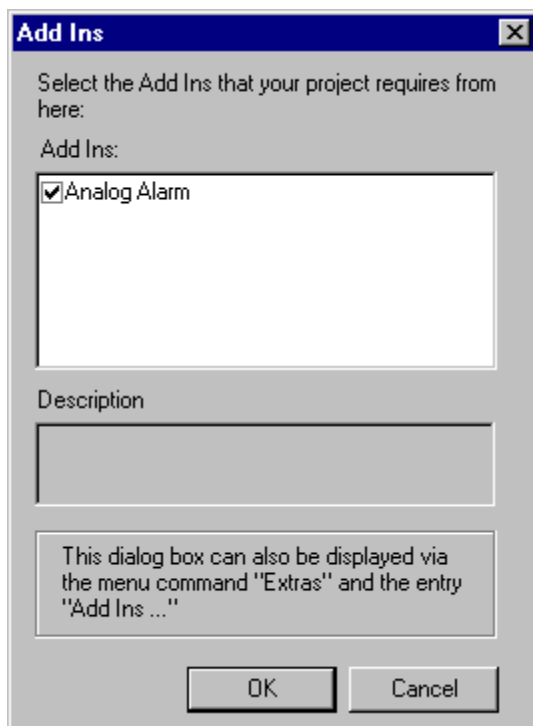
Add Ins

Select the Add Ins that your project requires from here:

Add Ins:

Analog Alarm

Description

This dialog box can also be displayed via the menu command "Extras" and the entry "Add Ins ..."

OK

Cancel